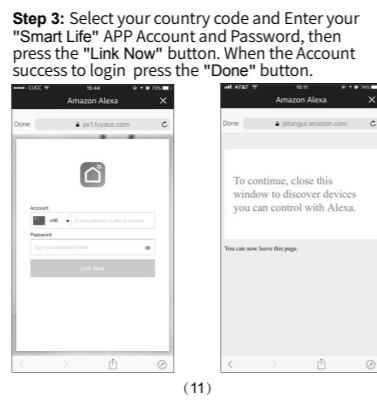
**Step 3:** Select your country code and Enter your **"Smart Life"** APP Account and Password, then press the **"Link Now"** button. When the Account success to login press the **"Done"** button.

CUCC 15:44 70%

Amazon Alexa ✕

Done px1.tuyaus.com

Account

+86 E-mail address or phone number

Password

Type your password here

Link Now

AT&T 15:11 74%

Amazon Alexa ✕

Done pitangui.amazon.com

To continue, close this window to discover devices you can control with Alexa.

You can now leave this page.

(11)